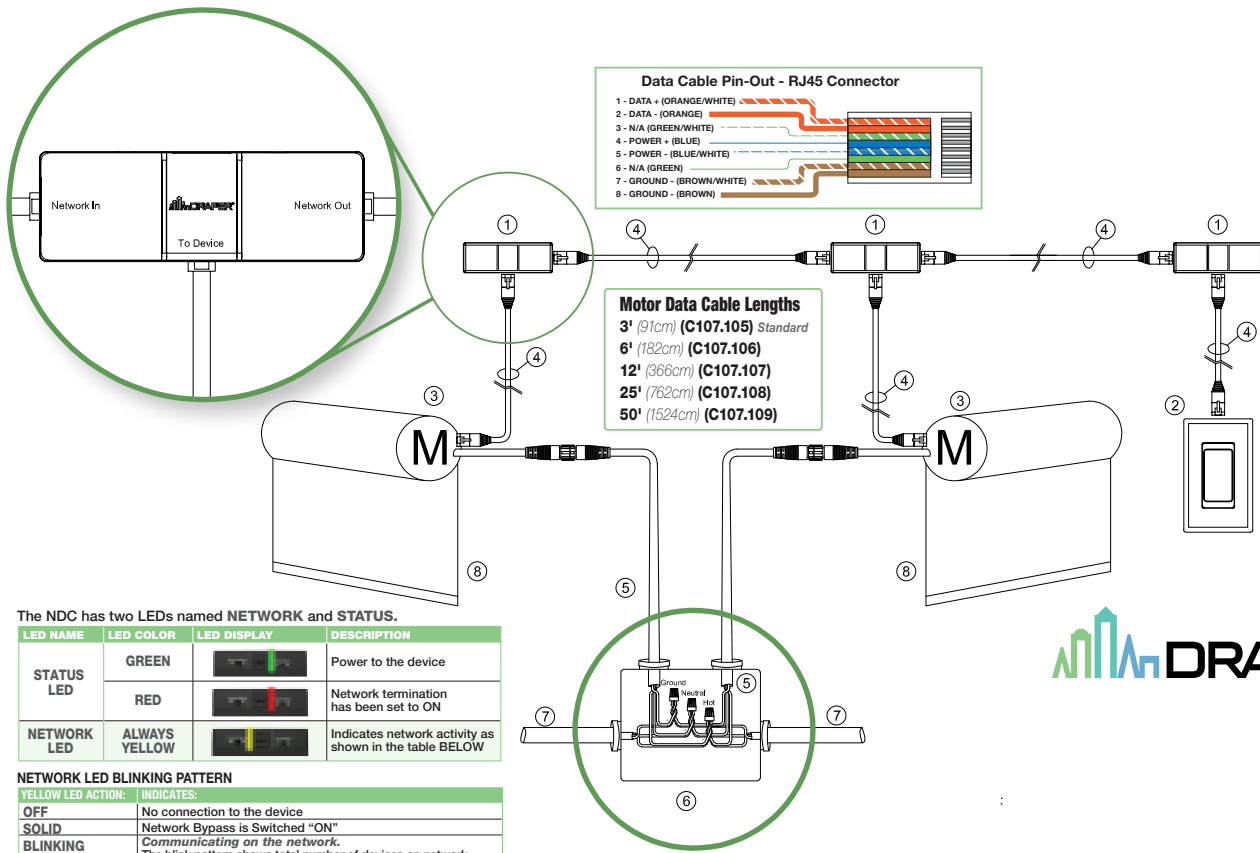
Network In

DRAPER

To Device

Network Out

Data Cable Pin-Out - RJ45 Connector

1 - DATA + (ORANGE/WHITE)
2 - DATA - (ORANGE)
3 - N/A (GREEN/WHITE)
4 - POWER + (BLUE)
5 - POWER - (BLUE/WHITE)
6 - N/A (GREEN)
7 - GROUND - (BROWN/WHITE)
8 - GROUND - (BROWN)

1 4 1 4 1

Motor Data Cable Lengths
3' (91cm) (C107.105) Standard
6' (182cm) (C107.106)
12' (366cm) (C107.107)
25' (762cm) (C107.108)
50' (1524cm) (C107.109)

4 4 4 4

3 M 3 M 2

8 8

5

The NDC has two LEDs named NETWORK and STATUS.

| LED NAME | LED COLOR | LED DISPLAY | DESCRIPTION |
|---|---|---|---|
| STATUS LED | GREEN | | Power to the device |
| | RED | | Network termination has been set to ON |
| NETWORK LED | ALWAYS YELLOW | | Indicates network activity as shown in the table BELOW |

NETWORK LED BLINKING PATTERN

| YELLOW LED ACTION: | INDICATES: |
|---|---|
| OFF | No connection to the device |
| SOLID | Network Bypass is Switched "ON" |
| BLINKING | Communicating on the network. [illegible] |

Ground Neutral Hot 5

7 7

6

DRA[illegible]